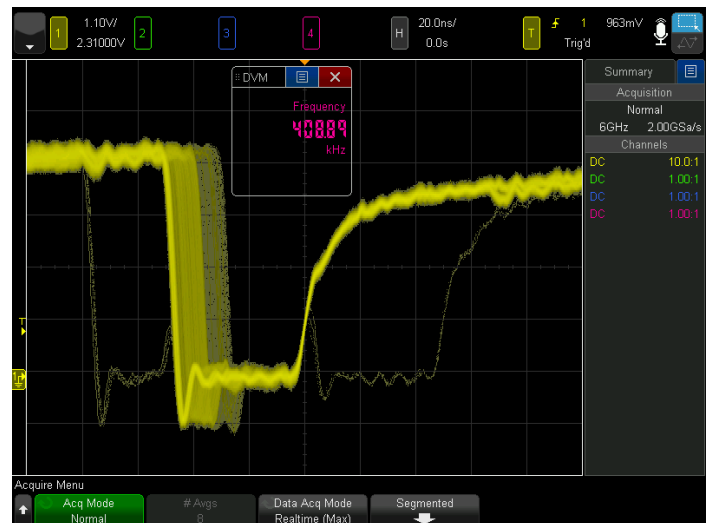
1 1.10V/ 2.31000V 2 3 4 H 20.0ns/ 0.0s T 1 963mV Trig'd

DVM

Frequency
408.89
kHz

Summary
Acquisition
Normal
6GHz 2.00GSa/s
Channels
DC 10.0:1
DC 1.00:1
DC 1.00:1
DC 1.00:1

T
1

Acquire Menu
Acq Mode
Normal
# Avgs
8
Data Acq Mode
Realtime (Max)
Segmented